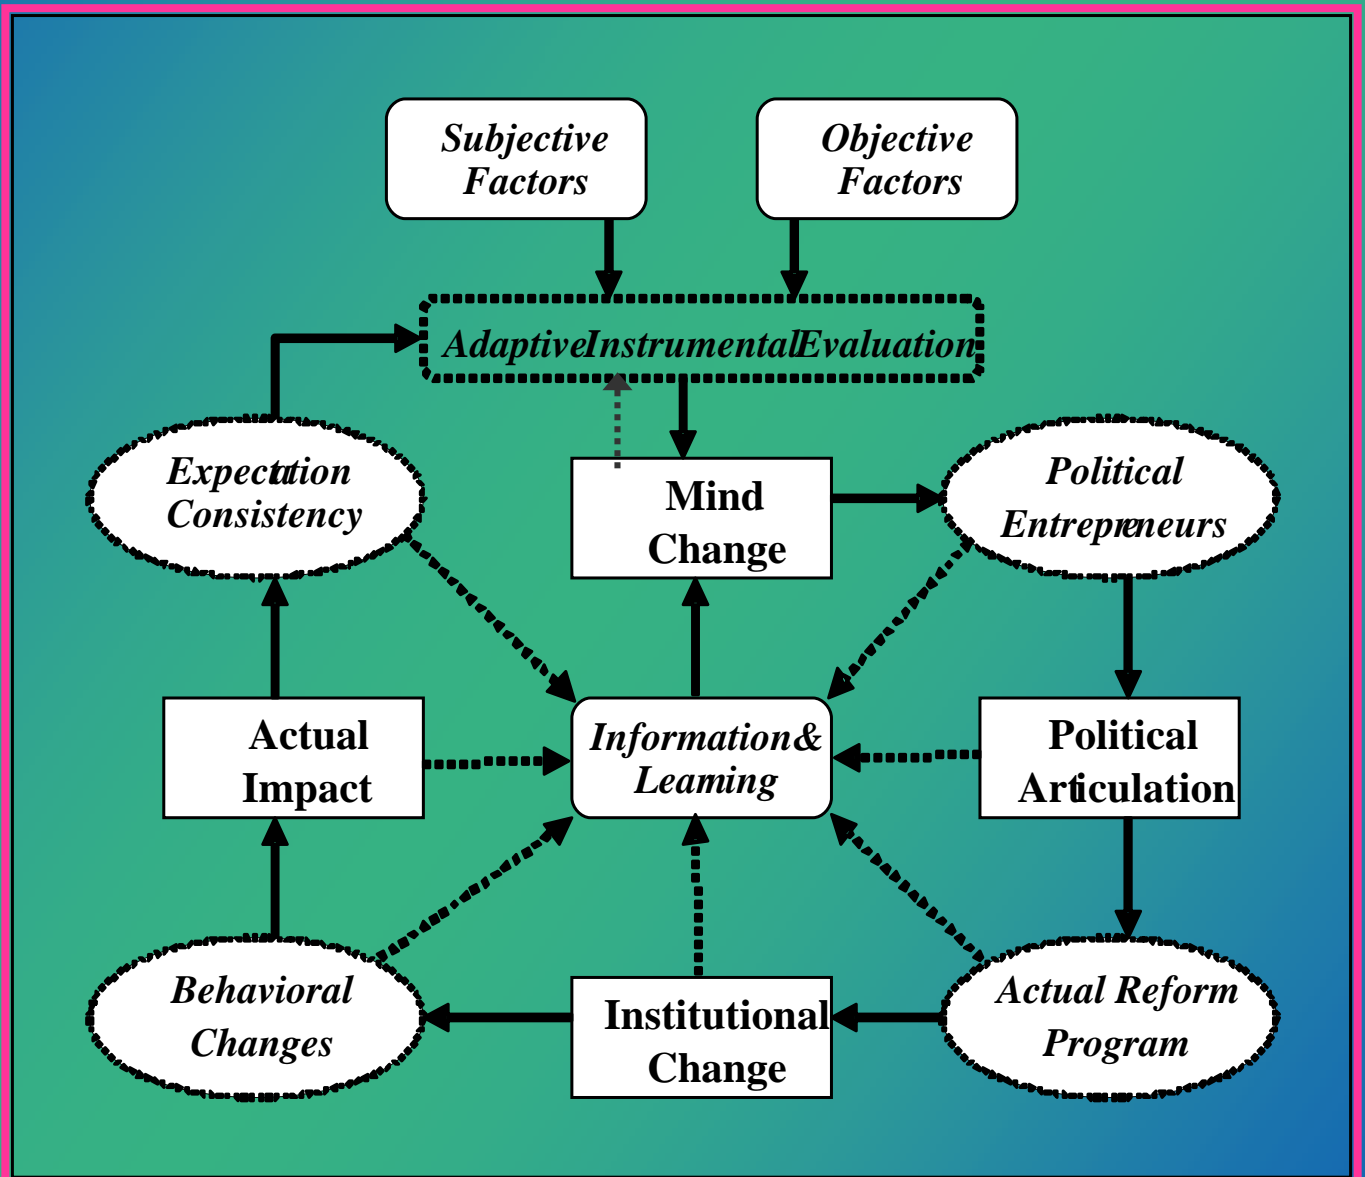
Subjective Factors

Objective Factors

AdaptiveInstrumentalEvaluation

Expectation Consistency

Mind Change

Political Entrepreneurs

Actual Impact

Information& Learning

Political Articulation

Behavioral Changes

Institutional Change

Actual Reform Program